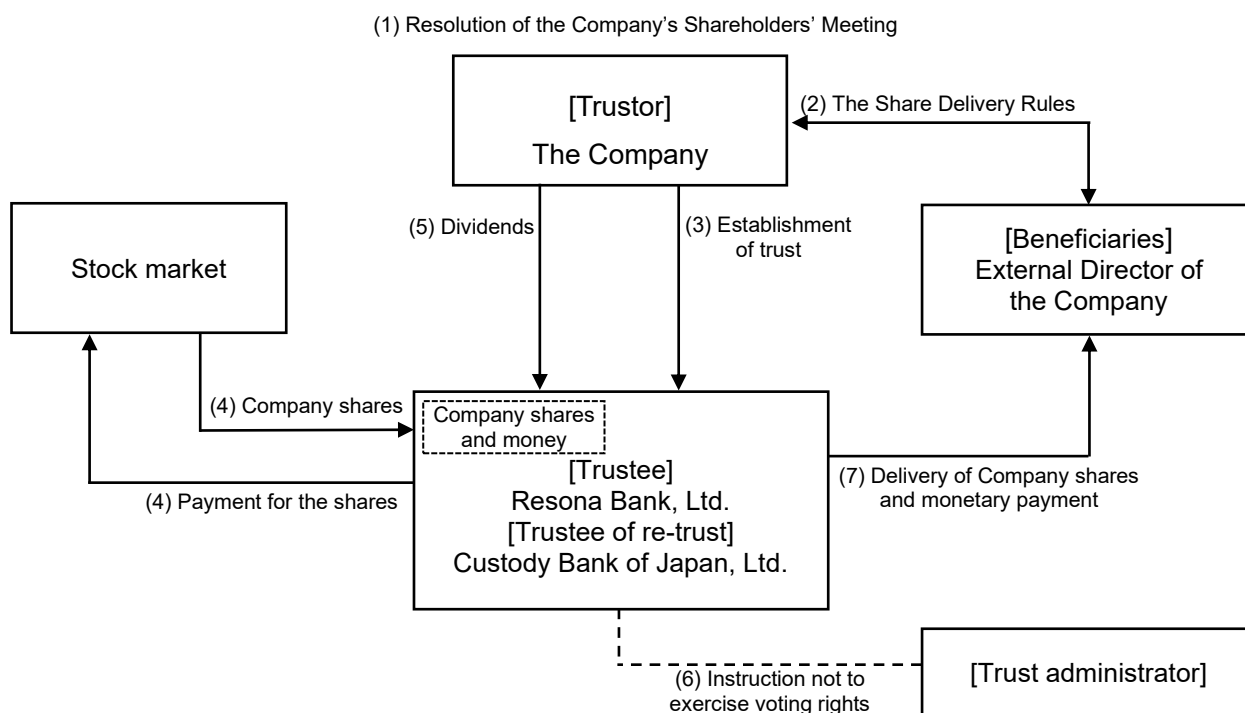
(1) Resolution of the Company's Shareholders' Meeting

[Trustor]
The Company

(2) The Share Delivery Rules

Stock market

(5) Dividends

(3) Establishment of trust

[Beneficiaries]
External Director of the Company

(4) Company shares

Company shares and money

[Trustee]
Resona Bank, Ltd.
[Trustee of re-trust]
Custody Bank of Japan, Ltd.

(4) Payment for the shares

(7) Delivery of Company shares and monetary payment

(6) Instruction not to exercise voting rights

[Trust administrator]